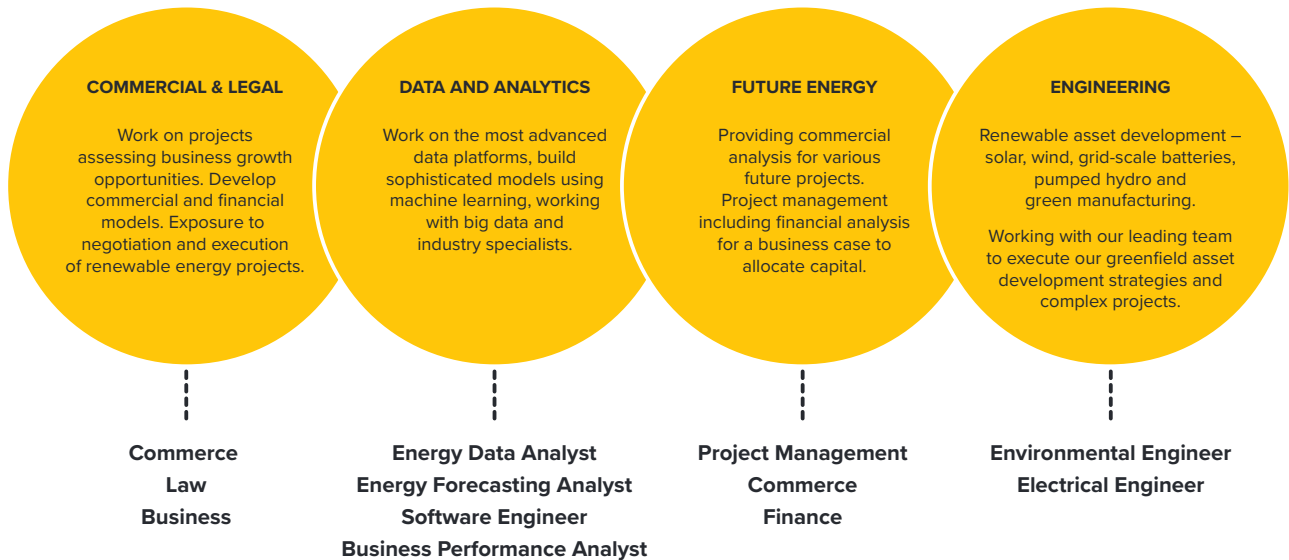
COMMERCIAL & LEGAL

Work on projects assessing business growth opportunities. Develop commercial and financial models. Exposure to negotiation and execution of renewable energy projects.

Commerce
Law
Business

DATA AND ANALYTICS

Work on the most advanced data platforms, build sophisticated models using machine learning, working with big data and industry specialists.

Energy Data Analyst
Energy Forecasting Analyst
Software Engineer
Business Performance Analyst

FUTURE ENERGY

Providing commercial analysis for various future projects. Project management including financial analysis for a business case to allocate capital.

Project Management
Commerce
Finance

ENGINEERING

Renewable asset development – solar, wind, grid-scale batteries, pumped hydro and green manufacturing.

Working with our leading team to execute our greenfield asset development strategies and complex projects.

Environmental Engineer
Electrical Engineer